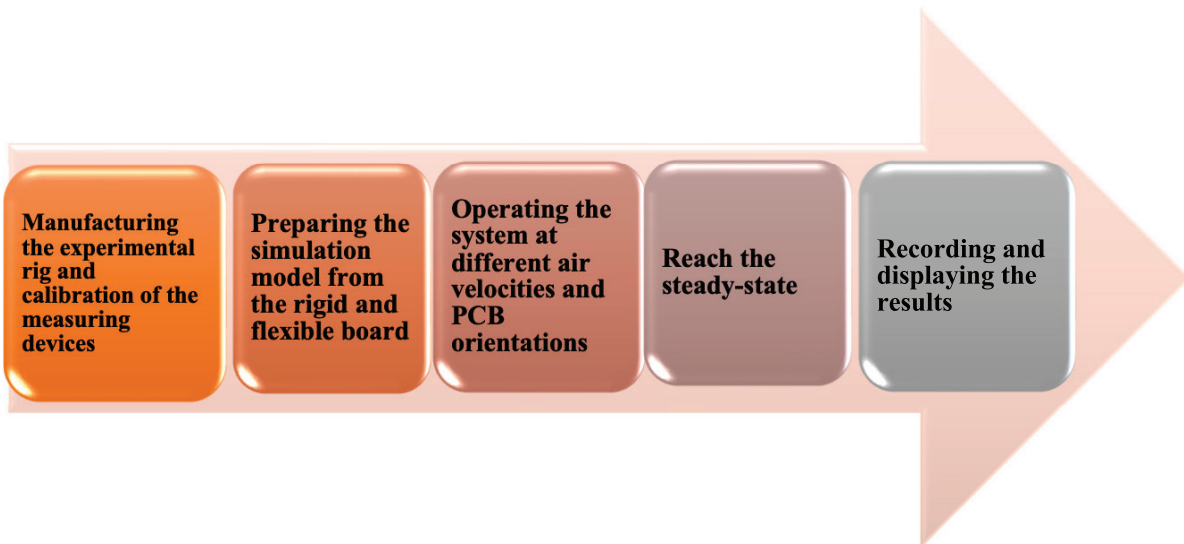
Manufacturing the experimental rig and calibration of the measuring devices

Preparing the simulation model from the rigid and flexible board

Operating the system at different air velocities and PCB orientations

Reach the steady-state

Recording and displaying the results